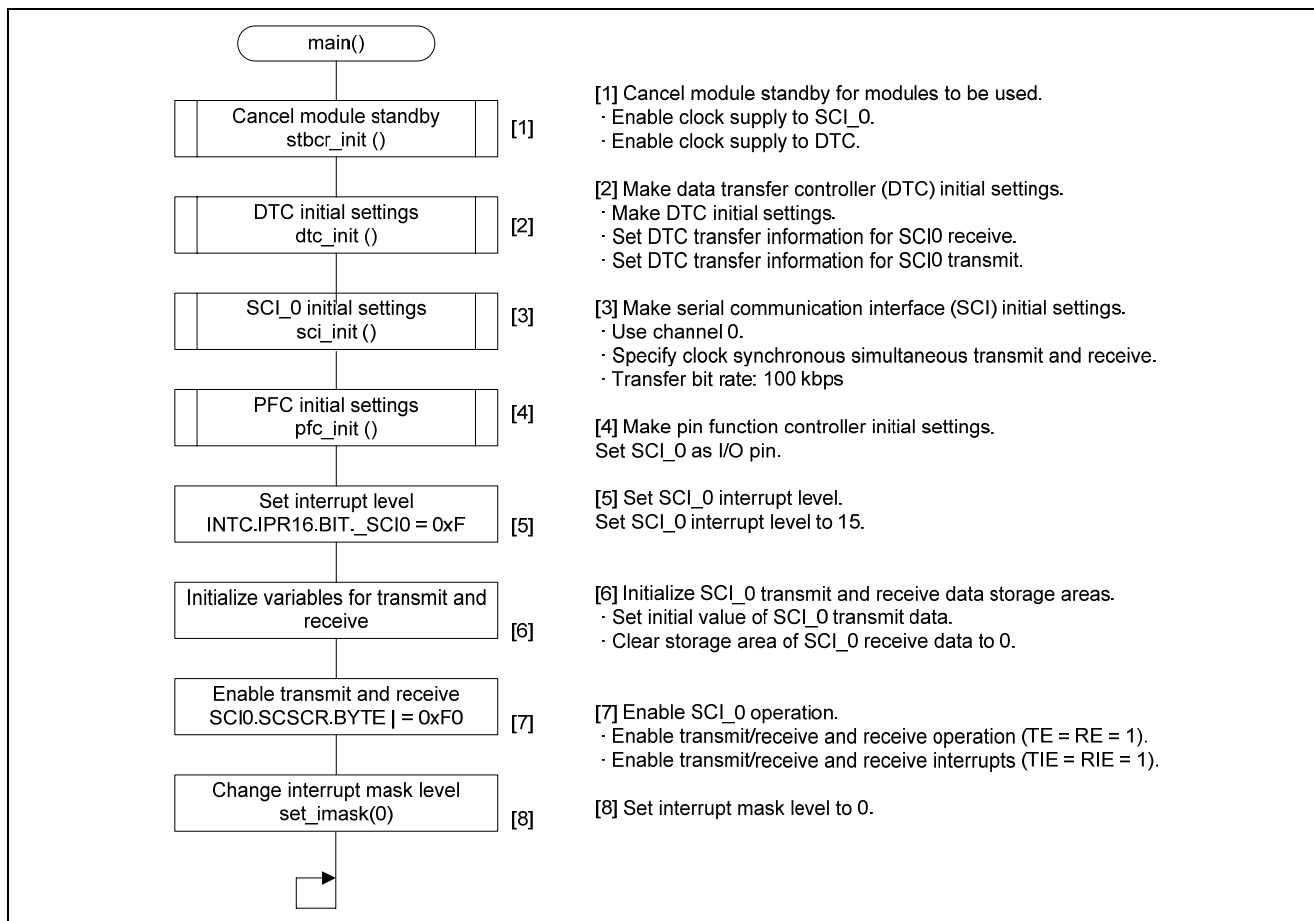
main()

Cancel module standby
stbcr_init ()
[1]

DTC initial settings
dtc_init ()
[2]

SCI_0 initial settings
sci_init ()
[3]

PFC initial settings
pfc_init ()
[4]

Set interrupt level
INTC.IPR16.BIT._SCI0 = 0xF
[5]

Initialize variables for transmit and receive
[6]

Enable transmit and receive
SCI0.SCSCR.BYTE | = 0xF0
[7]

Change interrupt mask level
set_imask(0)
[8]

[1] Cancel module standby for modules to be used.
· Enable clock supply to SCI_0.
· Enable clock supply to DTC.

[2] Make data transfer controller (DTC) initial settings.
· Make DTC initial settings.
· Set DTC transfer information for SCI0 receive.
· Set DTC transfer information for SCI0 transmit.

[3] Make serial communication interface (SCI) initial settings.
· Use channel 0.
· Specify clock synchronous simultaneous transmit and receive.
· Transfer bit rate: 100 kbps

[4] Make pin function controller initial settings.
Set SCI_0 as I/O pin.

[5] Set SCI_0 interrupt level.
Set SCI_0 interrupt level to 15.

[6] Initialize SCI_0 transmit and receive data storage areas.
· Set initial value of SCI_0 transmit data.
· Clear storage area of SCI_0 receive data to 0.

[7] Enable SCI_0 operation.
· Enable transmit/receive and receive operation (TE = RE = 1).
· Enable transmit/receive and receive interrupts (TIE = RIE = 1).

[8] Set interrupt mask level to 0.